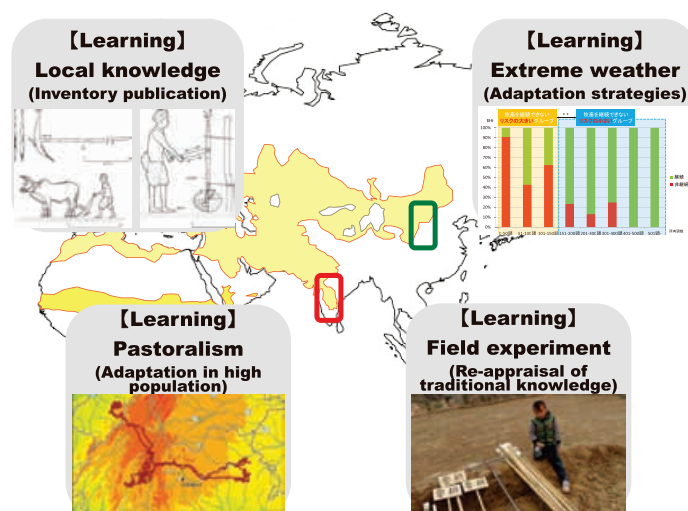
【Learning】
Local knowledge
(Inventory publication)

【Learning】
Extreme weather
(Adaptation strategies)

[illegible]
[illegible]

100%
90%
80%
70%
60%
50%
40%
30%
20%
10%
0%

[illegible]
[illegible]

【Learning】
Pastoralism
(Adaptation in high population)

【Learning】
Field experiment
(Re-appraisal of traditional knowledge)